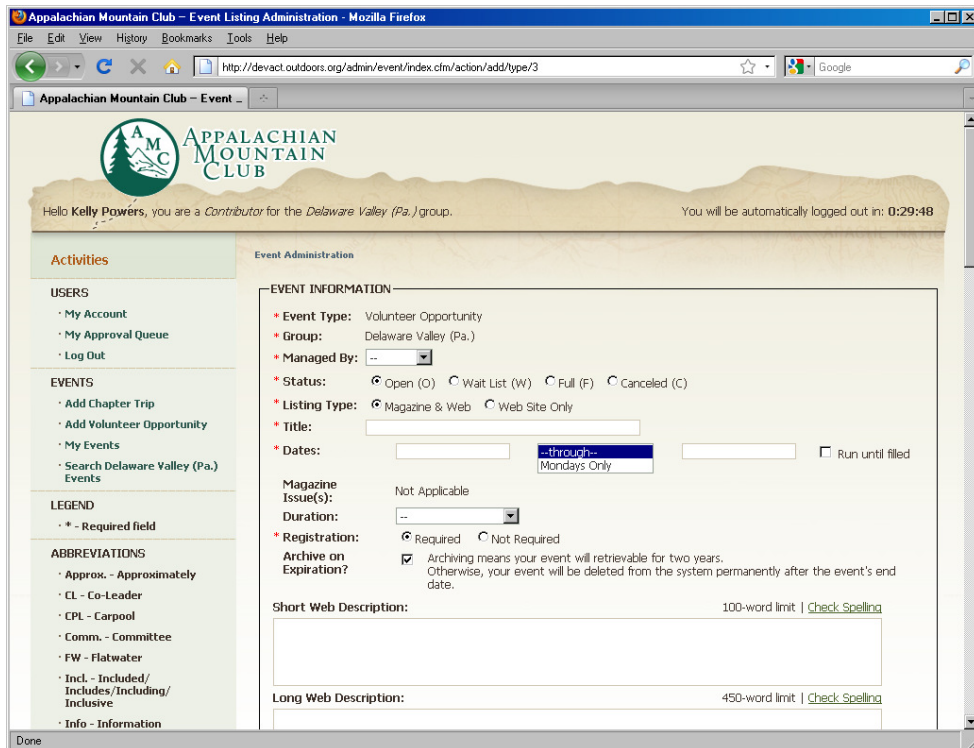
Appalachian Mountain Club – Event Listing Administration - Mozilla Firefox

File Edit View History Bookmarks Tools Help

http://devact.outdoors.org/admin/event/index.cfm/action/add/type/3

Google

Appalachian Mountain Club – Event ...

AMC APPALACHIAN MOUNTAIN CLUB

Hello Kelly Powers, you are a Contributor for the Delaware Valley (Pa.) group.

You will be automatically logged out in: 0:29:48

Activities

USERS
· My Account
· My Approval Queue
· Log Out

EVENTS
· Add Chapter Trip
· Add Volunteer Opportunity
· My Events
· Search Delaware Valley (Pa.) Events

LEGEND
· * - Required field

ABBREVIATIONS
· Approx. - Approximately
· CL - Co-Leader
· CPL - Carpool
· Comm. - Committee
· FW - Flatwater
· Incl. - Included/ Includes/Including/ Inclusive
· Info - Information

Event Administration

EVENT INFORMATION

* Event Type: Volunteer Opportunity
* Group: Delaware Valley (Pa.)
* Managed By: --
* Status: Open (O) Wait List (W) Full (F) Canceled (C)
* Listing Type: Magazine & Web Web Site Only
* Title:
* Dates: --through-- Mondays Only Run until filled
Magazine Issue(s): Not Applicable
Duration: --
* Registration: Required Not Required
Archive on Expiration? Archiving means your event will retrievable for two years. Otherwise, your event will be deleted from the system permanently after the event's end date.

Short Web Description: 100-word limit | Check Spelling

Long Web Description: 450-word limit | Check Spelling

Done